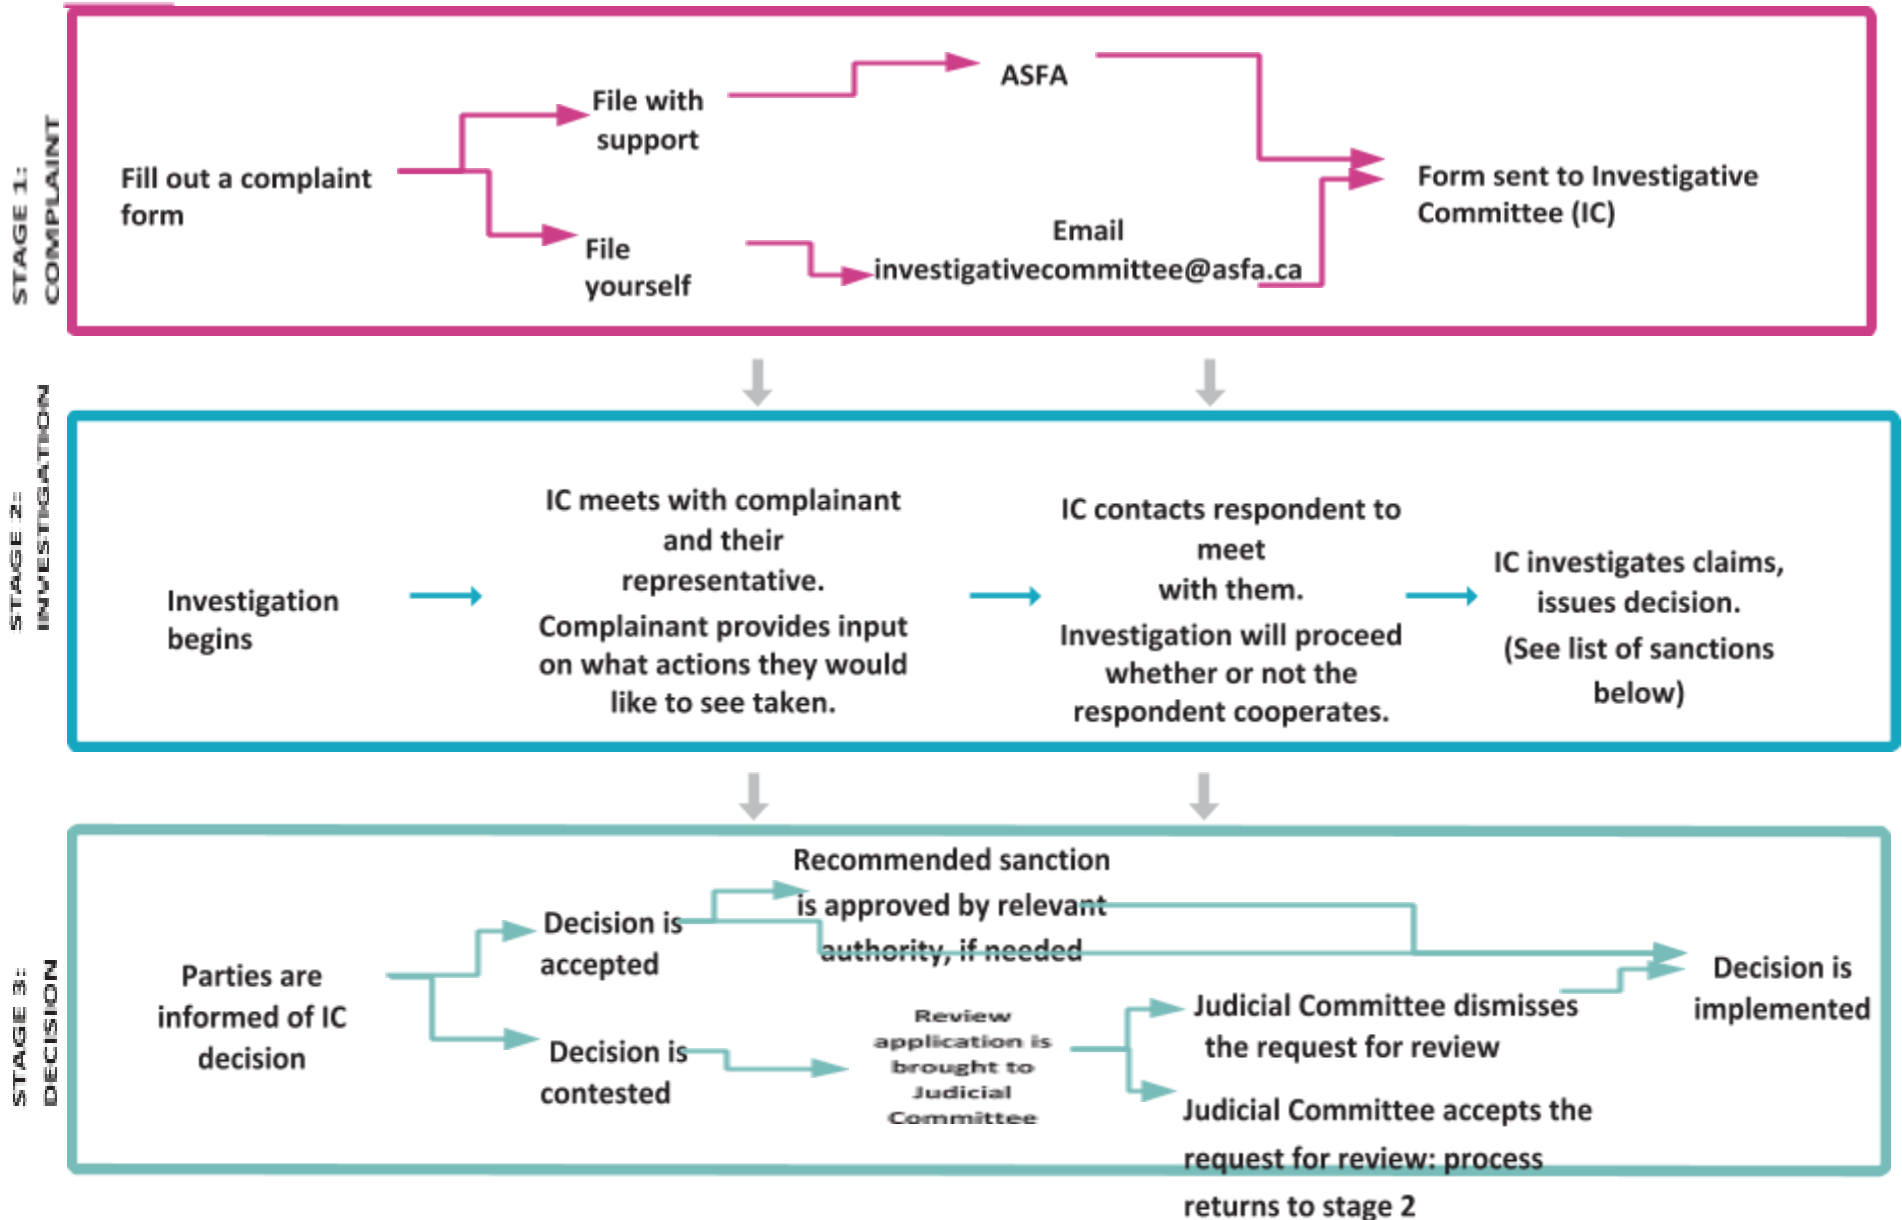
STAGE 1: COMPLAINT

Fill out a complaint form

File with support

File yourself

ASFA

Email investigativecommittee@asfa.ca

Form sent to Investigative Committee (IC)

STAGE 2: INVESTIGATION

Investigation begins

IC meets with complainant and their representative. Complainant provides input on what actions they would like to see taken.

IC contacts respondent to meet with them. Investigation will proceed whether or not the respondent cooperates.

IC investigates claims, issues decision. (See list of sanctions below)

STAGE 3: DECISION

Parties are informed of IC decision

Decision is accepted

Decision is contested

Recommended sanction is approved by relevant authority, if needed

Review application is brought to Judicial Committee

Judicial Committee dismisses the request for review

Judicial Committee accepts the request for review: process returns to stage 2

Decision is implemented